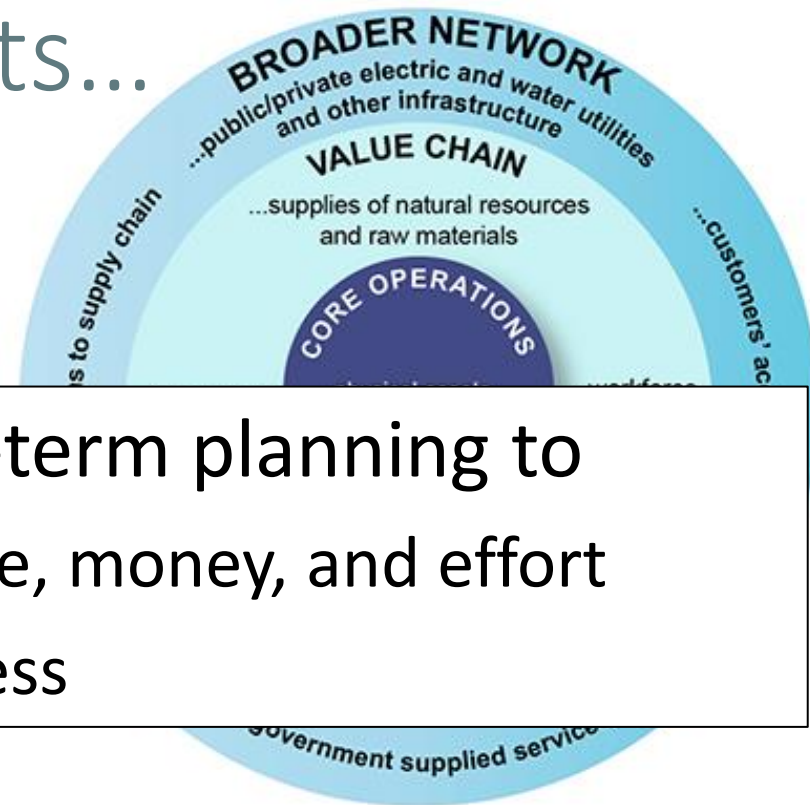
ts...

BROADER NETWORK
...public/private electric and water utilities and other infrastructure

VALUE CHAIN
...supplies of natural resources and raw materials

CORE OPERATIONS

...s to supply chain

...customers' ac

workforce

-term planning to
e, money, and effort
ess

...government supplied servic